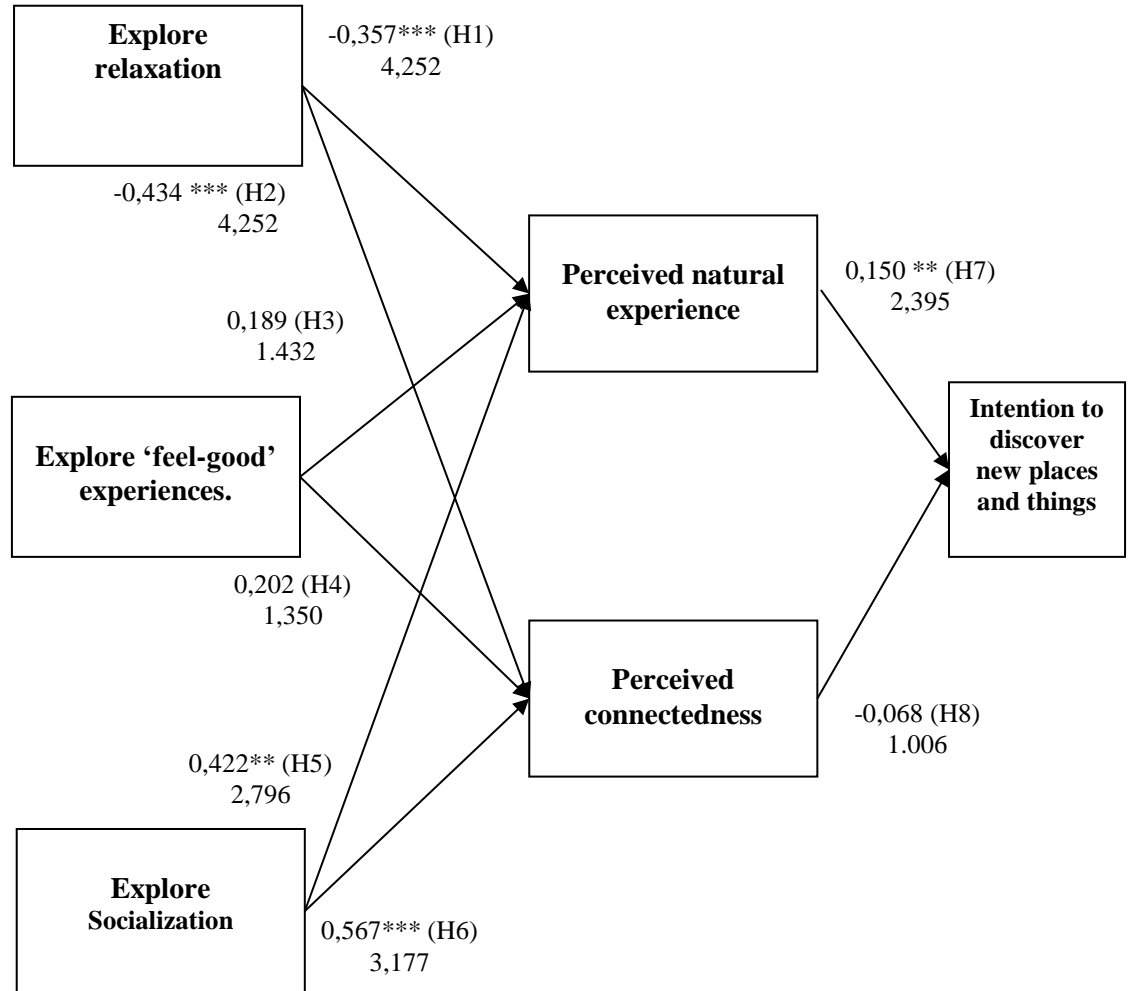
Explore relaxation

-0,357*** (H1)
4,252

-0,434 *** (H2)
4,252

Perceived natural experience

0,150 ** (H7)
2,395

0,189 (H3)
1.432

Explore 'feel-good' experiences.

Intention to discover new places and things

0,202 (H4)
1,350

Perceived connectedness

-0,068 (H8)
1.006

0,422** (H5)
2,796

Explore Socialization

0,567*** (H6)
3,177